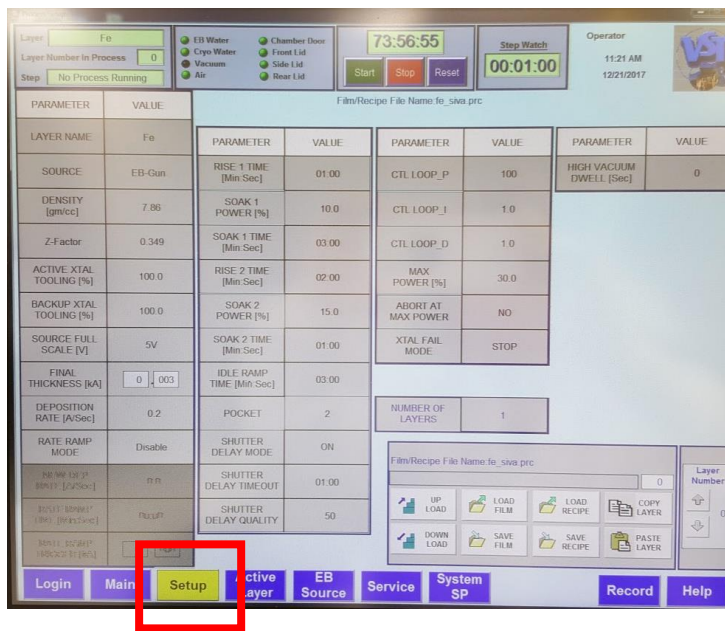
Layer Fe
Layer Number In Process 0
Step No Process Running

EB Water
Cryo Water
Vacuum
Air
Chamber Door
Front Lid
Side Lid
Rear Lid

73:56:55
Start Stop Reset

Step Watch
00:01:00

Operator
11:21 AM
12/21/2017

Film/Recipe File Name:fe_siva.prc

| PARAMETER | VALUE |
|---|---|
| LAYER NAME | Fe |
| SOURCE | EB-Gun |
| DENSITY [gm/cc] | 7.86 |
| Z-Factor | 0.349 |
| ACTIVE XTAL TOOLING [%] | 100.0 |
| BACKUP XTAL TOOLING [%] | 100.0 |
| SOURCE FULL SCALE [V] | 5V |
| FINAL THICKNESS [kA] | 0 . 003 |
| DEPOSITION RATE [A/Sec] | 0.2 |
| RATE RAMP MODE | Disable |
| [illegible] | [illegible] |
| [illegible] | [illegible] |
| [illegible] | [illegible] |

| PARAMETER | VALUE |
|---|---|
| RISE 1 TIME [Min:Sec] | 01:00 |
| SOAK 1 POWER [%] | 10.0 |
| SOAK 1 TIME [Min:Sec] | 03:00 |
| RISE 2 TIME [Min:Sec] | 02:00 |
| SOAK 2 POWER [%] | 15.0 |
| SOAK 2 TIME [Min:Sec] | 01:00 |
| IDLE RAMP TIME [Min:Sec] | 03:00 |
| POCKET | 2 |
| SHUTTER DELAY MODE | ON |
| SHUTTER DELAY TIMEOUT | 01:00 |
| SHUTTER DELAY QUALITY | 50 |

| PARAMETER | VALUE |
|---|---|
| CTL LOOP_P | 100 |
| CTL LOOP_I | 1.0 |
| CTL LOOP_D | 1.0 |
| MAX POWER [%] | 30.0 |
| ABORT AT MAX POWER | NO |
| XTAL FAIL MODE | STOP |

| PARAMETER | VALUE |
|---|---|
| HIGH VACUUM DWELL [Sec] | 0 |

NUMBER OF LAYERS 1

Film/Recipe File Name:fe_siva.prc
0
UP LOAD
LOAD FILM
LOAD RECIPE
COPY LAYER
DOWN LOAD
SAVE FILM
SAVE RECIPE
PASTE LAYER

Layer Number

Login Main Setup Active Layer EB Source Service System SP Record Help